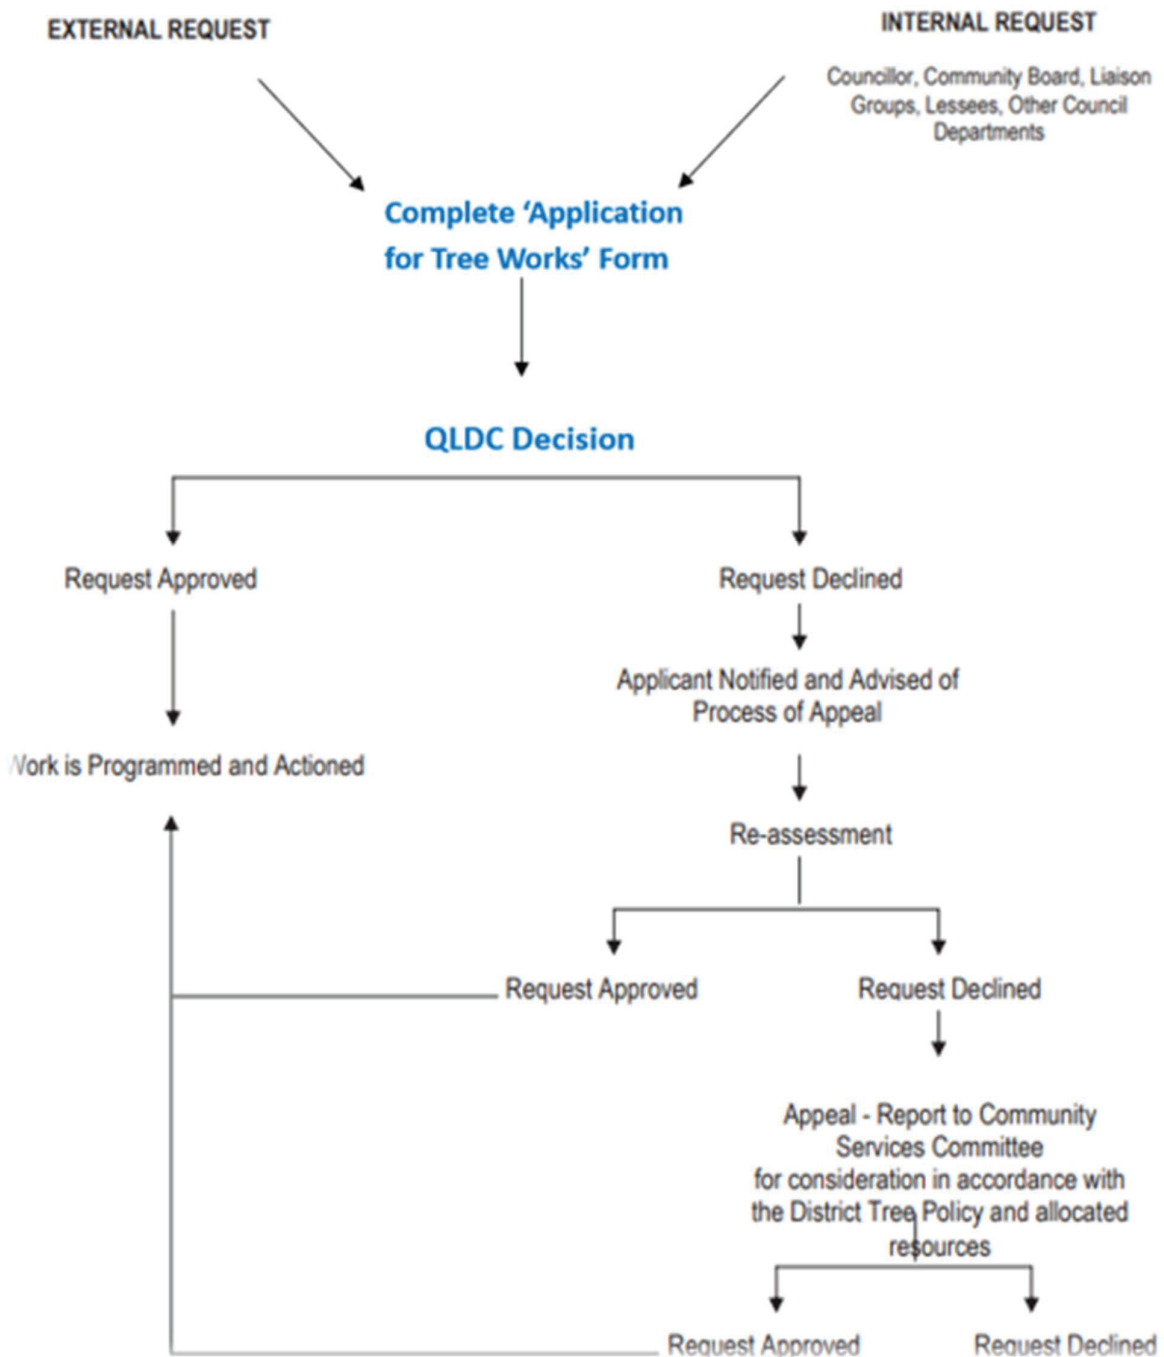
EXTERNAL REQUEST

INTERNAL REQUEST

Councillor, Community Board, Liaison Groups, Lessees, Other Council Departments

Complete 'Application for Tree Works' Form

QLDC Decision

Request Approved

Request Declined

Applicant Notified and Advised of Process of Appeal

/ork is Programmed and Actioned

Re-assessment

Request Approved

Request Declined

Appeal - Report to Community Services Committee for consideration in accordance with the District Tree Policy and allocated resources

Request Approved

Request Declined